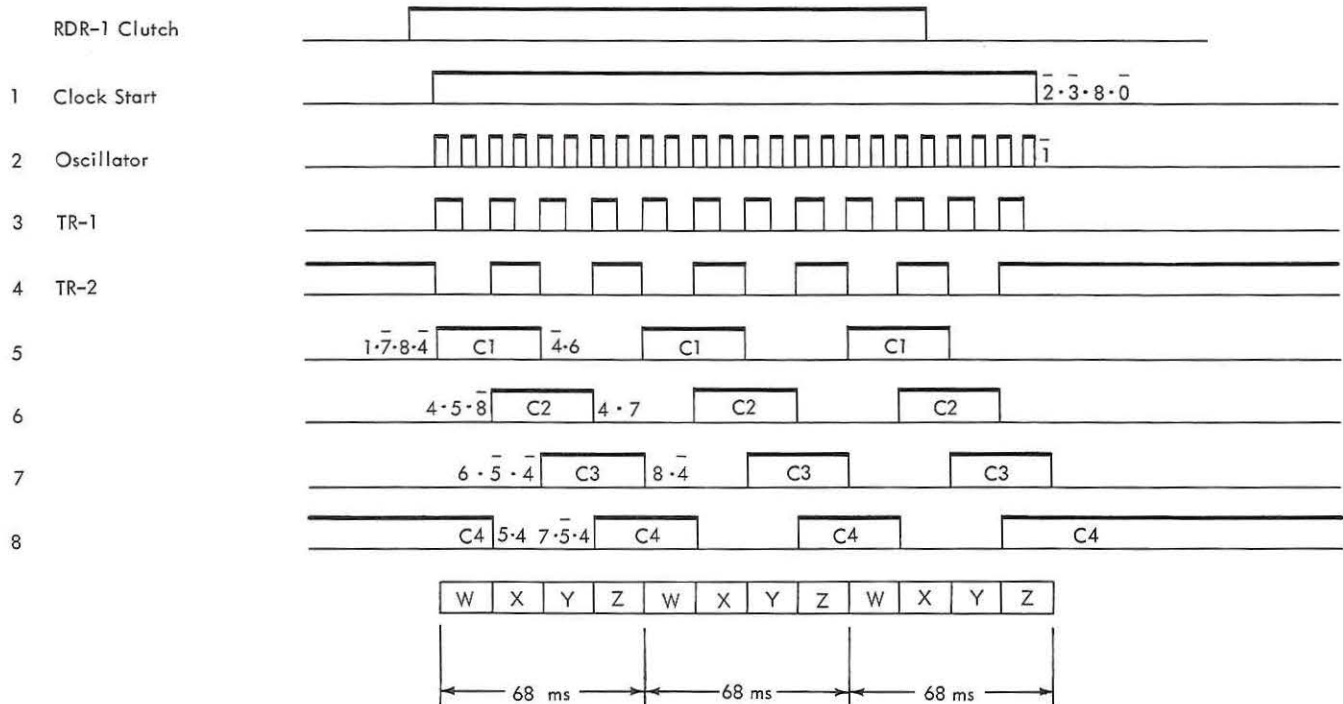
RDR-1 Clutch

1 Clock Start $\bar{2} \cdot \bar{3} \cdot 8 \cdot \bar{0}$

2 Oscillator $\bar{1}$

3 TR-1

4 TR-2

5 $1 \cdot \bar{7} \cdot 8 \cdot \bar{4}$ C1 $\bar{4} \cdot 6$ C1 C1

6 $4 \cdot 5 \cdot \bar{8}$ C2 $4 \cdot 7$ C2 C2

7 $6 \cdot \bar{5} \cdot \bar{4}$ C3 $8 \cdot \bar{4}$ C3 C3

8 C4 $5 \cdot 4$ $7 \cdot \bar{5} \cdot 4$ C4 C4 C4

| W | X | Y | Z | W | X | Y | Z | W | X | Y | Z |
|---|---|---|---|---|---|---|---|---|---|---|---|

68 ms 68 ms 68 ms